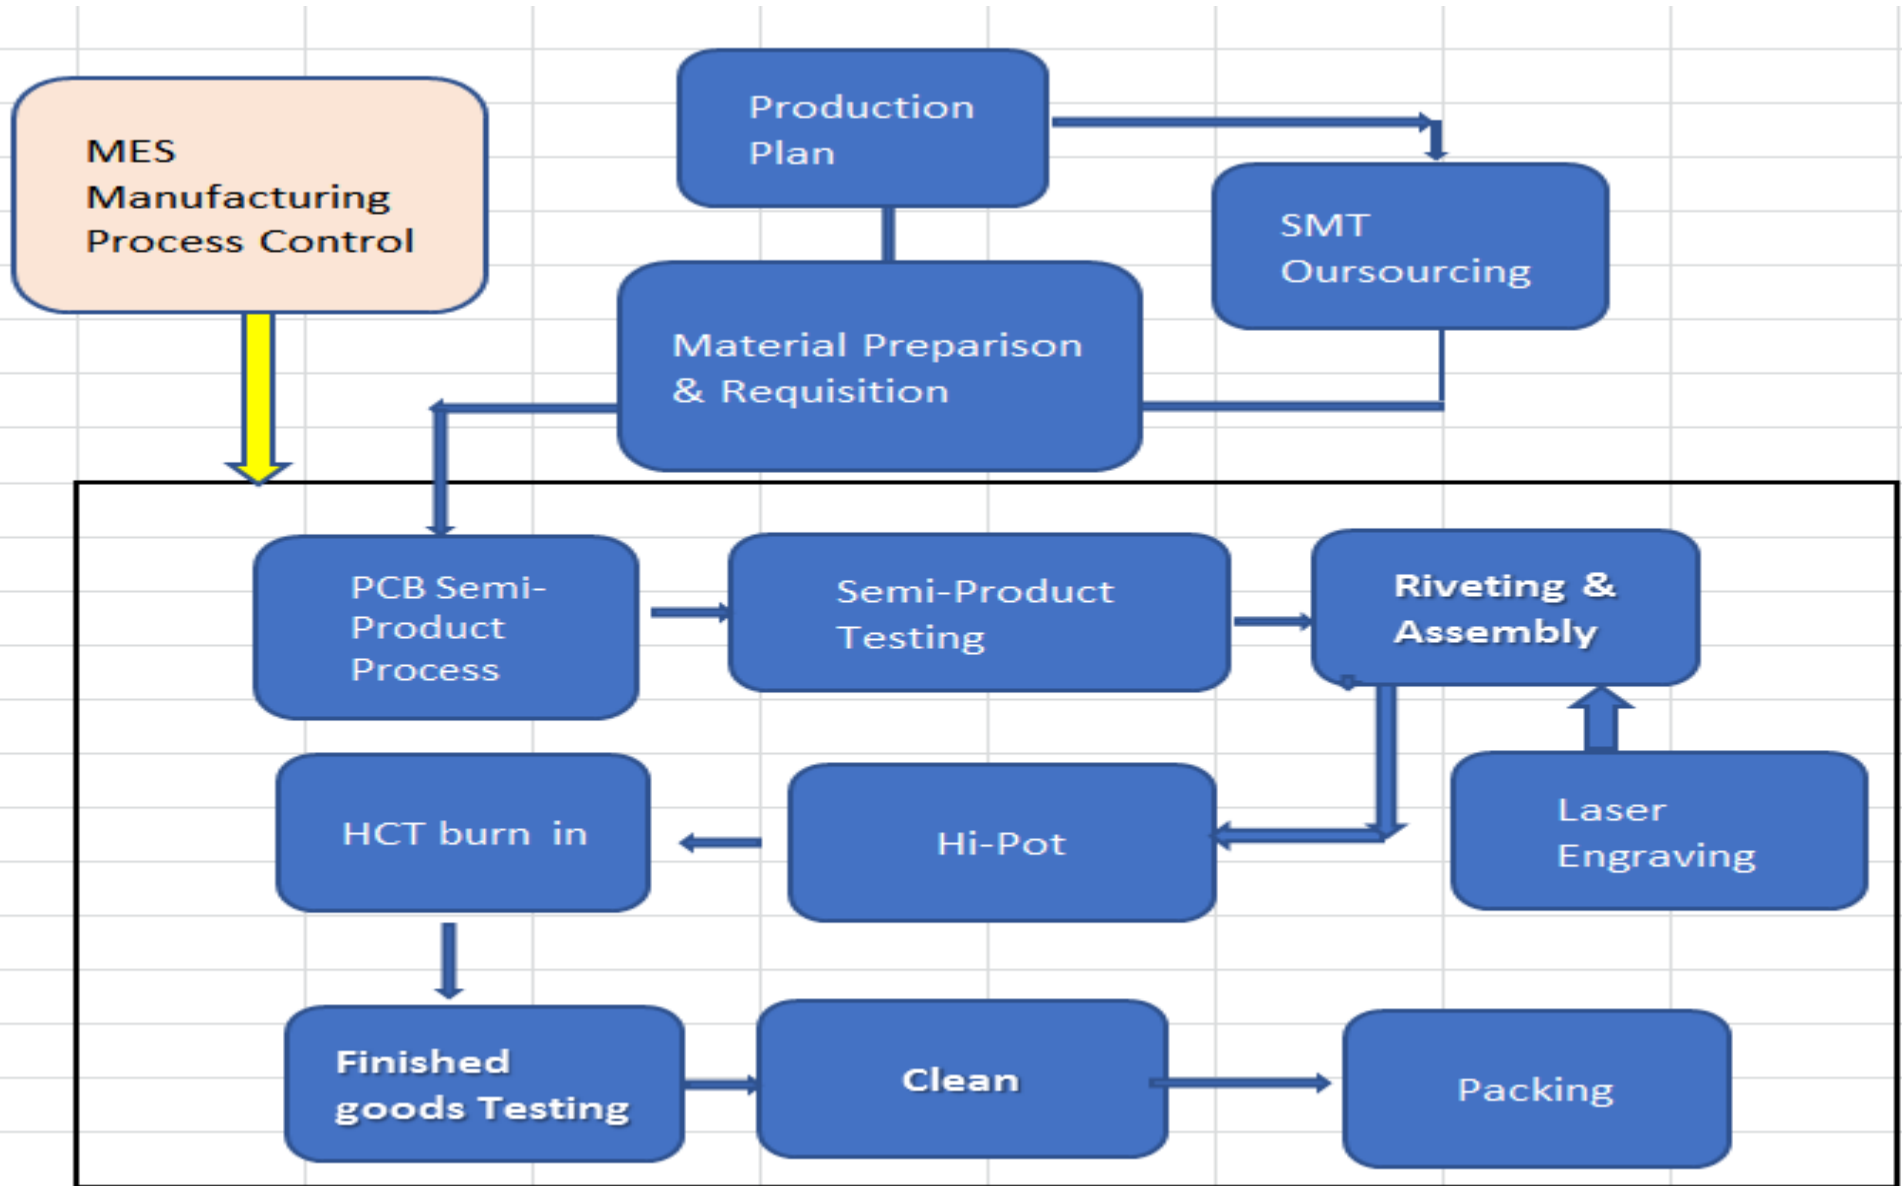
MES Manufacturing Process Control

Production Plan

SMT Oursourcing

Material Preparison & Requisition

PCB Semi-Product Process

Semi-Product Testing

Riveting & Assembly

Laser Engraving

Hi-Pot

HCT burn in

Finished goods Testing

Clean

Packing